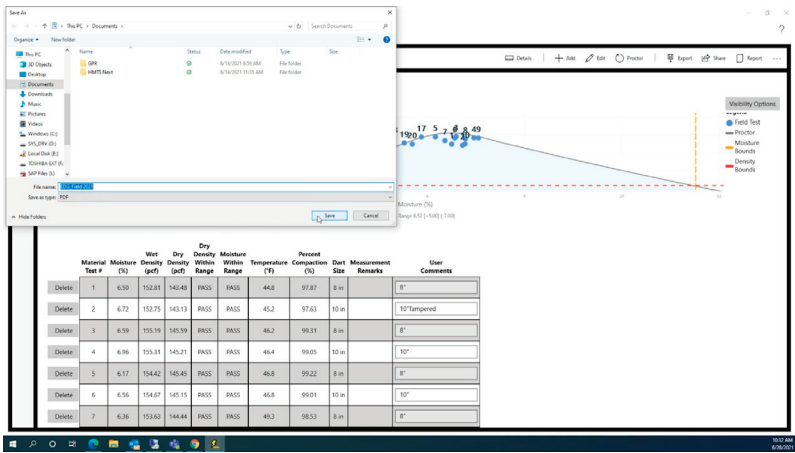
Save As

← → ↑ This PC › Documents ›
Search Documents

Organize ▾ New folder

This PC
3D Objects
Desktop
Documents
Downloads
Music
Pictures
Videos
Windows (C:)
SYS_DRV (D:)
Local Disk (E:)
TOSHIBA EXT (F:)
SAP Files (I:)

| Name | Status | Date modified | Type | Size |
|---|---|---|---|---|
| GPR | | 6/16/2021 8:59 AM | File folder | |
| HMITS Next | | 6/16/2021 11:15 AM | File folder | |

File name: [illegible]
Save as type: PDF

Hide Folders
Save
Cancel

Details + Add Edit Proctor Export Share Report ···

Visibility Options
Field Test
Proctor
Moisture Bounds
Density Bounds

19 20 17 5 7 6 8 49

Moisture (%)
Range 6.52 [-5.00] [ 7.00]

| | Material Test # | Moisture (%) | Wet Density (pcf) | Dry Density (pcf) | Dry Density Within Range | Moisture Within Range | Temperature (°F) | Percent Compaction (%) | Dart Size | Measurement Remarks | User Comments |
|---|---|---|---|---|---|---|---|---|---|---|---|
| Delete | 1 | 6.50 | 152.81 | 143.48 | PASS | PASS | 44.8 | 97.87 | 8 in | | 8" |
| Delete | 2 | 6.72 | 152.75 | 143.13 | PASS | PASS | 45.2 | 97.63 | 10 in | | 10"Tampered |
| Delete | 3 | 6.59 | 155.19 | 145.59 | PASS | PASS | 46.2 | 99.31 | 8 in | | 8" |
| Delete | 4 | 6.96 | 155.31 | 145.21 | PASS | PASS | 46.4 | 99.05 | 10 in | | 10" |
| Delete | 5 | 6.17 | 154.42 | 145.45 | PASS | PASS | 46.8 | 99.22 | 8 in | | 8" |
| Delete | 6 | 6.56 | 154.67 | 145.15 | PASS | PASS | 46.8 | 99.01 | 10 in | | 10" |
| Delete | 7 | 6.36 | 153.63 | 144.44 | PASS | PASS | 49.3 | 98.53 | 8 in | | 8" |

10:12 AM
6/28/2021